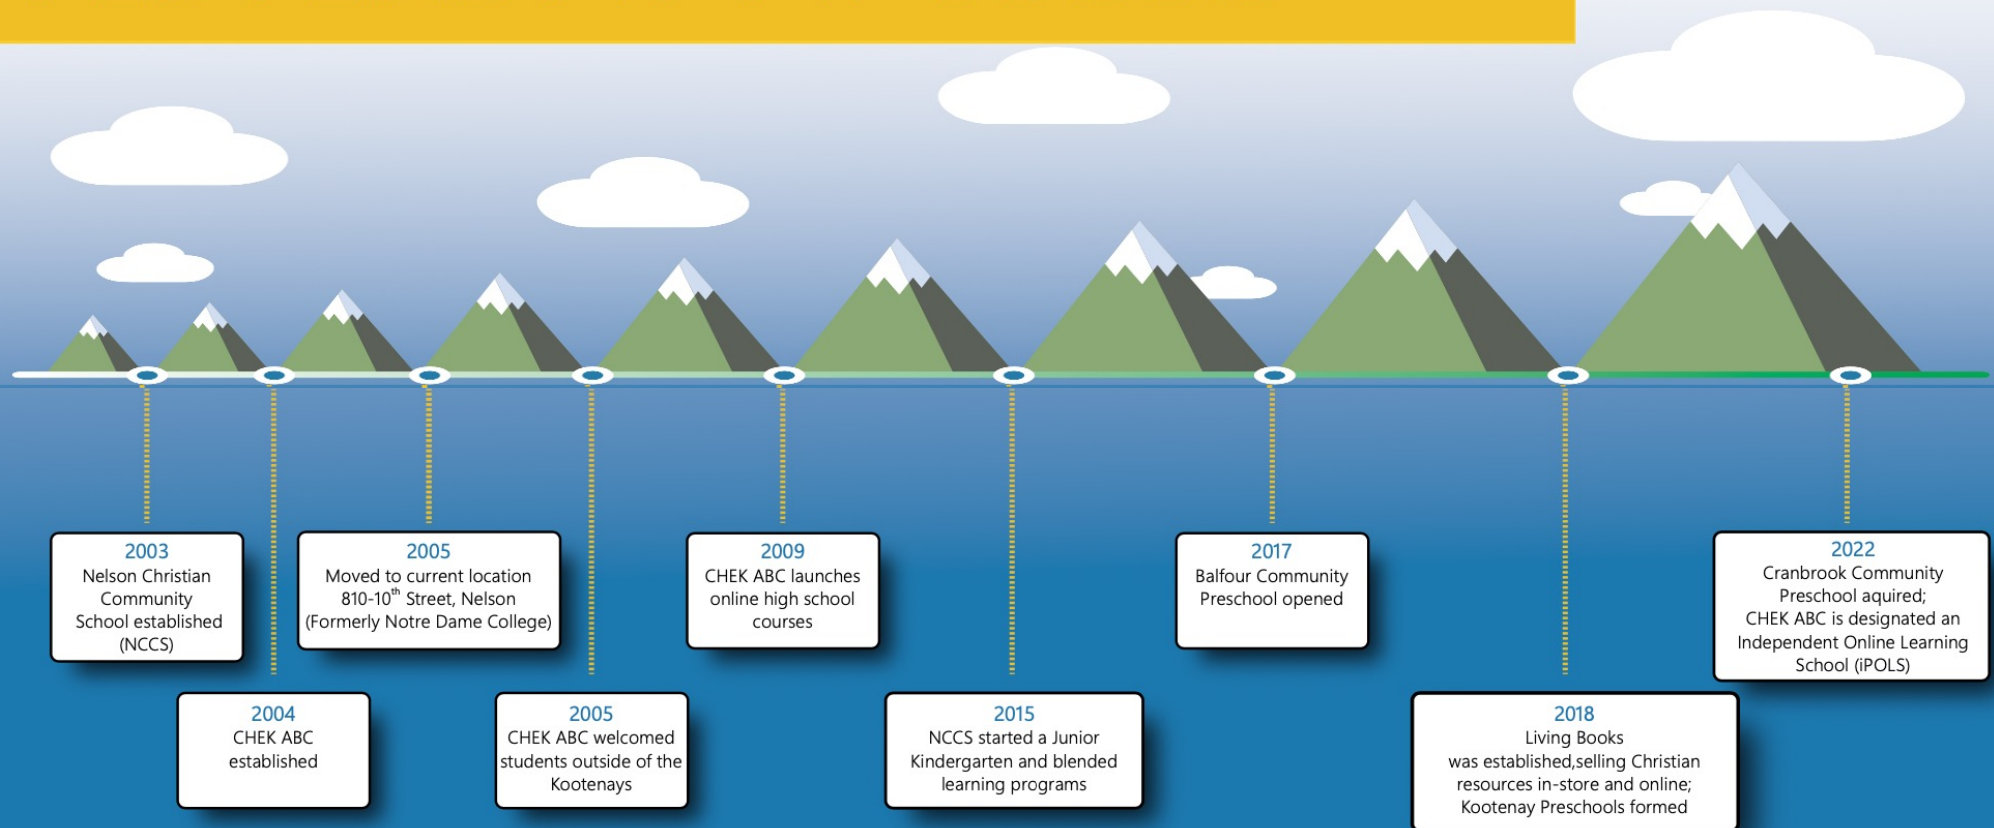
2003
Nelson Christian Community School established (NCCS)

2004
CHEK ABC established

2005
Moved to current location 810-10$^{th}$ Street, Nelson (Formerly Notre Dame College)

2005
CHEK ABC welcomed students outside of the Kootenays

2009
CHEK ABC launches online high school courses

2015
NCCS started a Junior Kindergarten and blended learning programs

2017
Balfour Community Preschool opened

2018
Living Books was established,selling Christian resources in-store and online; Kootenay Preschools formed

2022
Cranbrook Community Preschool aquired; CHEK ABC is designated an Independent Online Learning School (iPOLS)